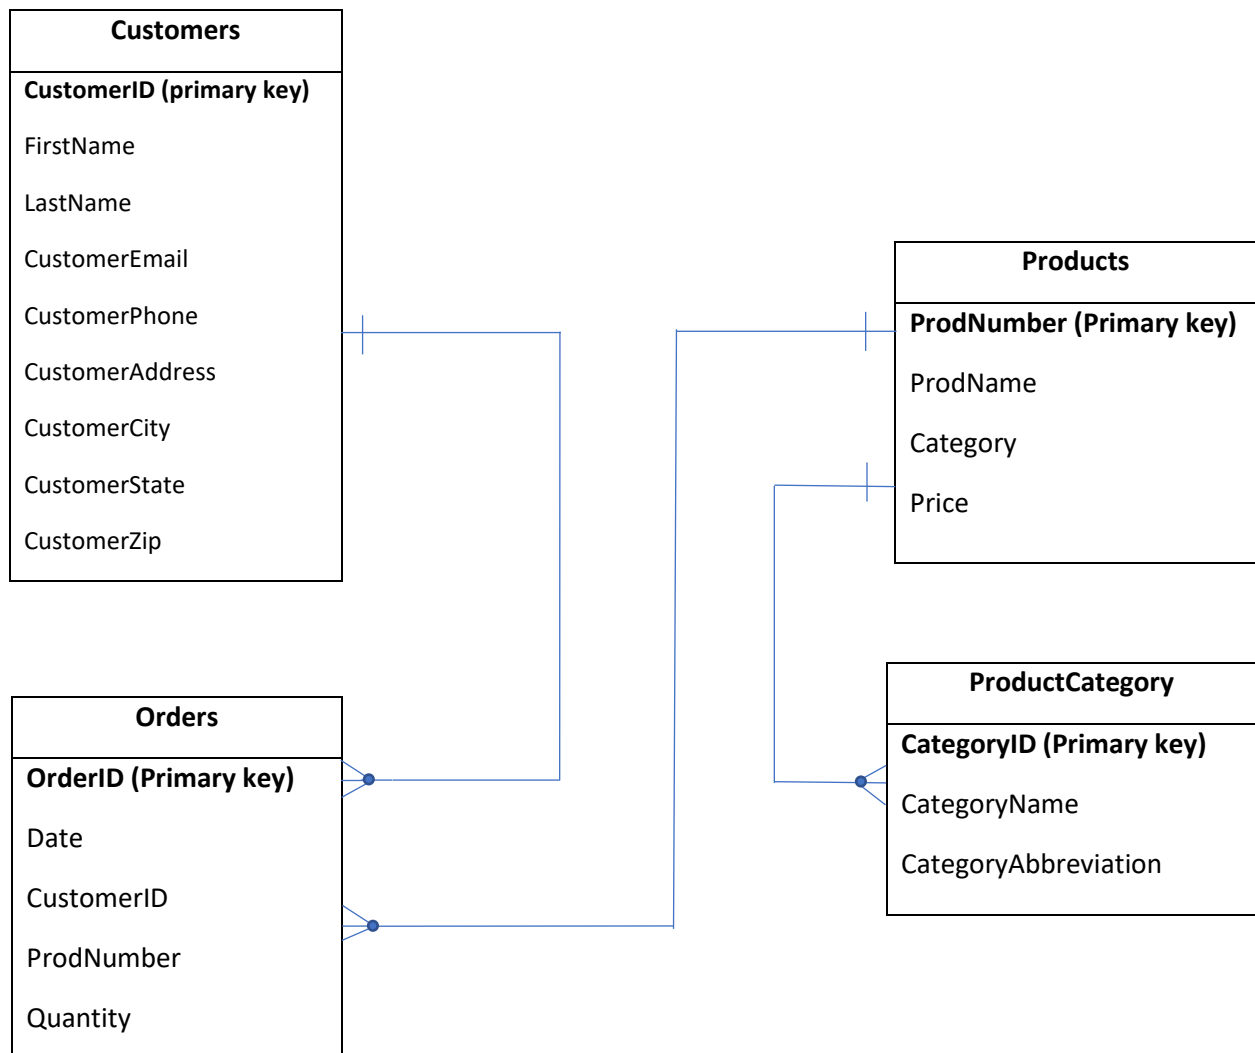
Customers

CustomerID (primary key)

FirstName

LastName

CustomerEmail

CustomerPhone

CustomerAddress

CustomerCity

CustomerState

CustomerZip

Products

ProdNumber (Primary key)

ProdName

Category

Price

Orders

OrderID (Primary key)

Date

CustomerID

ProdNumber

Quantity

ProductCategory

CategoryID (Primary key)

CategoryName

CategoryAbbreviation